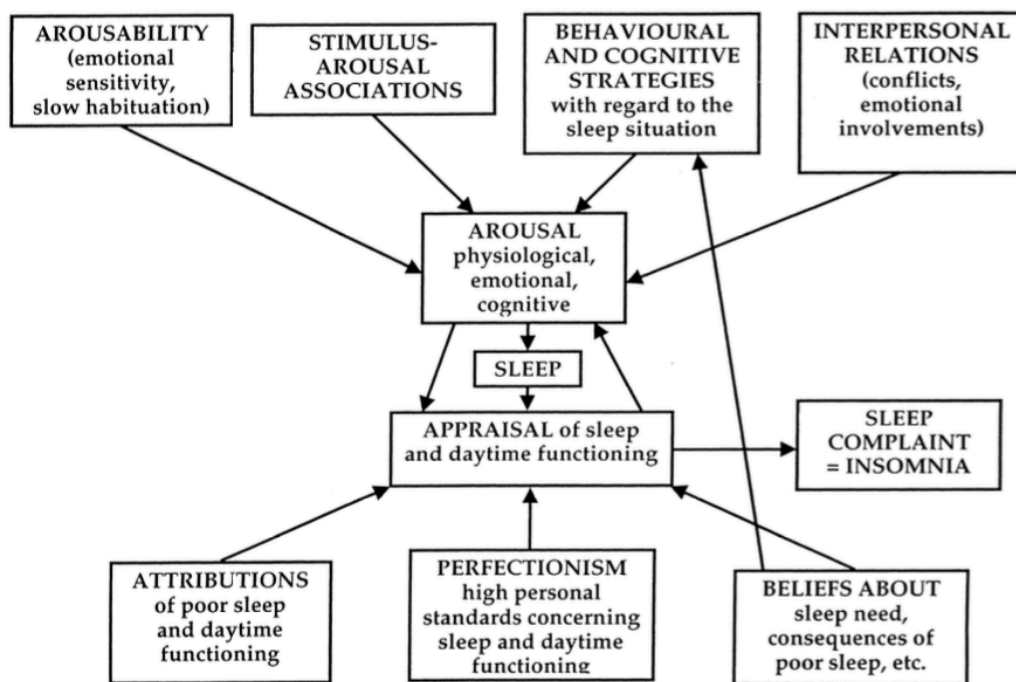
AROUSABILITY (emotional sensitivity, slow habituation)

STIMULUS-AROUSAL ASSOCIATIONS

BEHAVIOURAL AND COGNITIVE STRATEGIES with regard to the sleep situation

INTERPERSONAL RELATIONS (conflicts, emotional involvements)

AROUSAL physiological, emotional, cognitive

SLEEP

APPRAISAL of sleep and daytime functioning

SLEEP COMPLAINT = INSOMNIA

ATTRIBUTIONS of poor sleep and daytime functioning

PERFECTIONISM high personal standards concerning sleep and daytime functioning

BELIEFS ABOUT sleep need, consequences of poor sleep, etc.